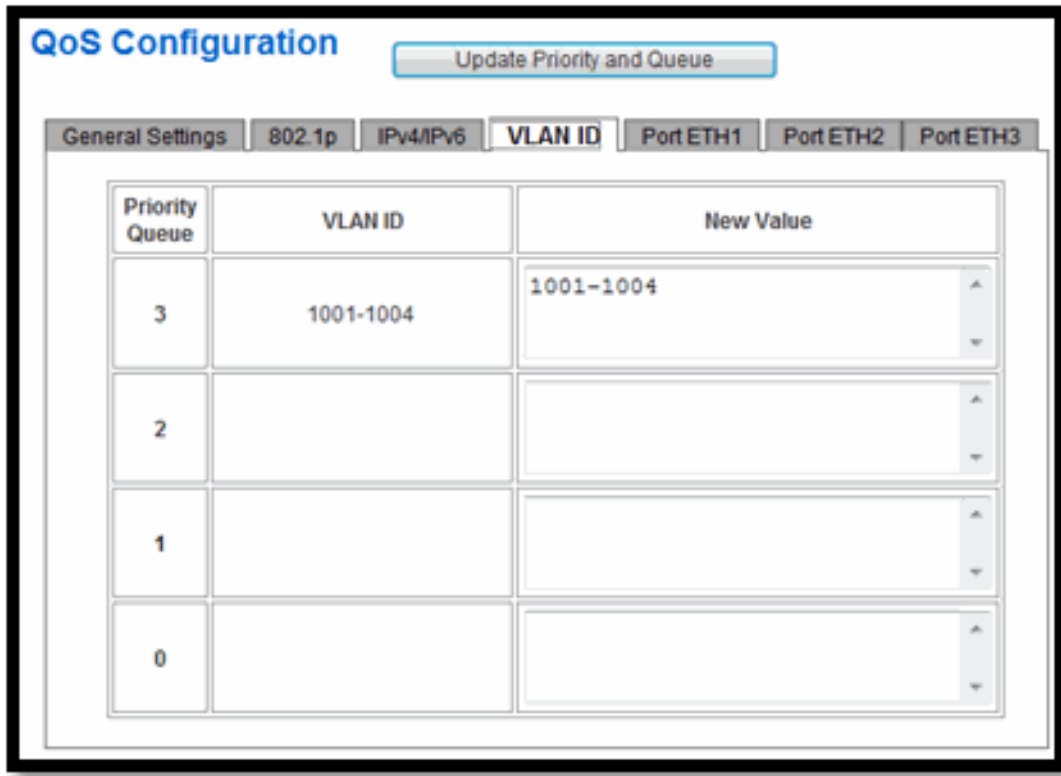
QoS Configuration

Update Priority and Queue

General Settings | 802.1p | IPv4/IPv6 | VLAN ID | Port ETH1 | Port ETH2 | Port ETH3

| Priority Queue | VLAN ID | New Value |
|---|---|---|
| 3 | 1001-1004 | 1001-1004 |
| 2 | | |
| 1 | | |
| 0 | | |